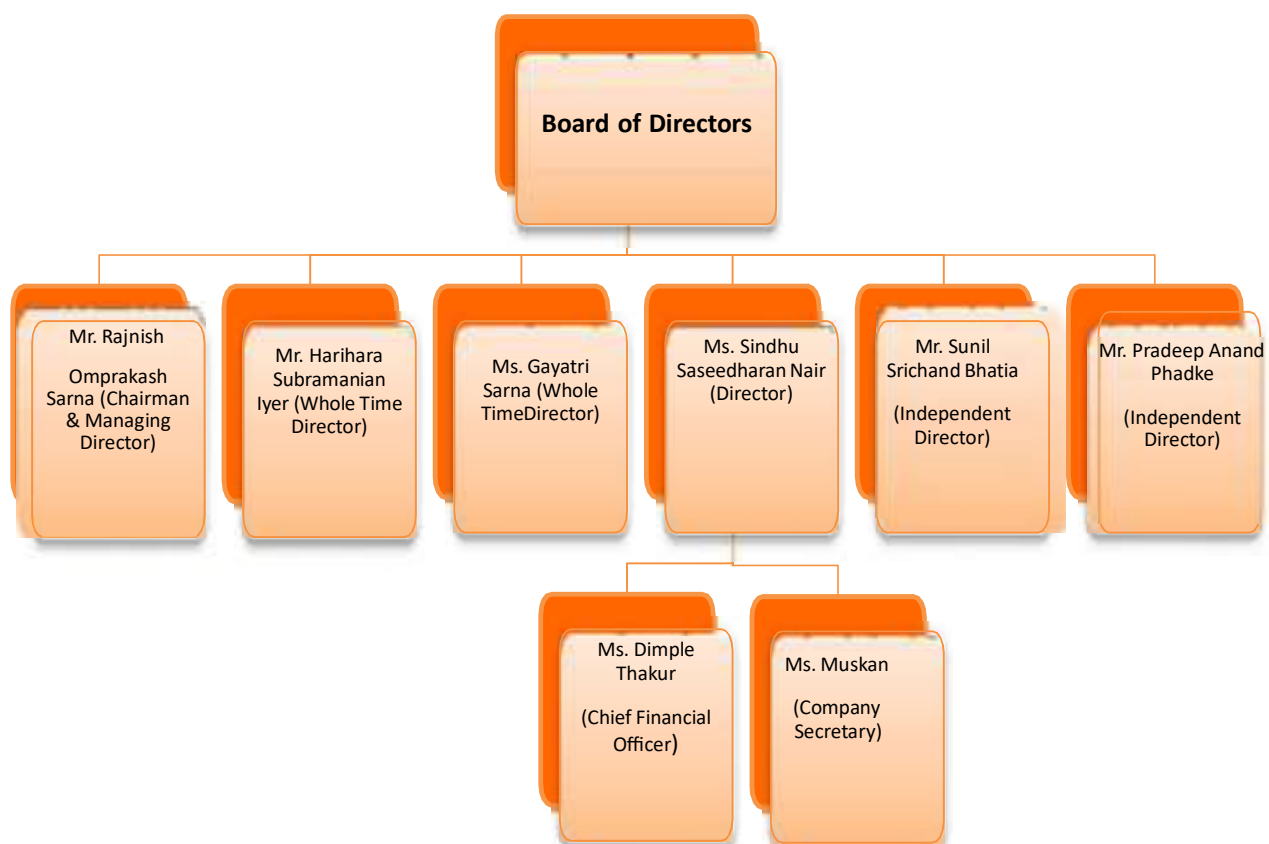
Board of Directors

Mr. Rajnish

Omprakash Sarna (Chairman & Managing Director)

Mr. Harihara Subramanian Iyer (Whole Time Director)

Ms. Gayatri Sarna (Whole TimeDirector)

Ms. Sindhu Saseedharan Nair (Director)

Mr. Sunil Srichand Bhatia

(Independent Director)

Mr. Pradeep Anand Phadke

(Independent Director)

Ms. Dimple Thakur

(Chief Financial Officer)

Ms. Muskan

(Company Secretary)